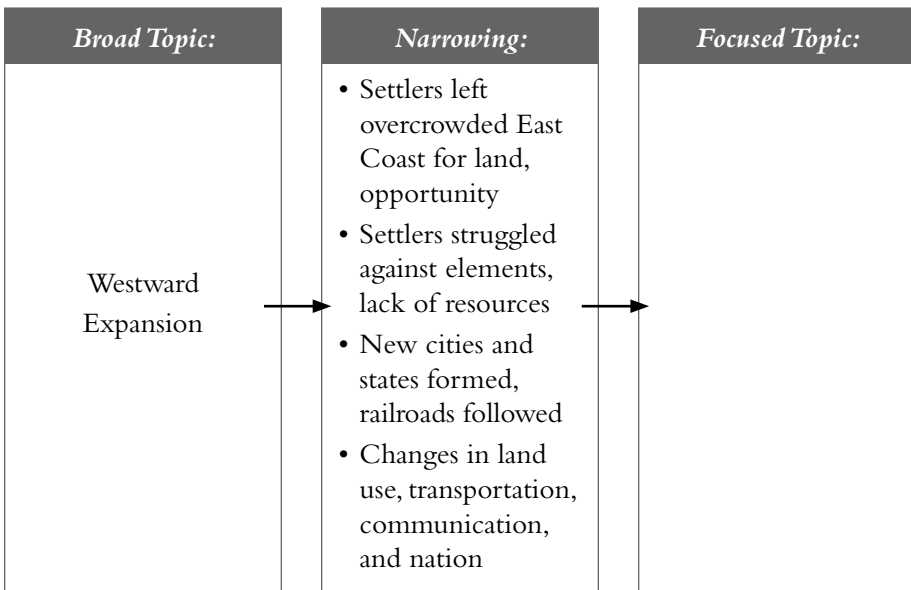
Broad Topic:

Westward Expansion

Narrowing:

• Settlers left overcrowded East Coast for land, opportunity
• Settlers struggled against elements, lack of resources
• New cities and states formed, railroads followed
• Changes in land use, transportation, communication, and nation

Focused Topic: